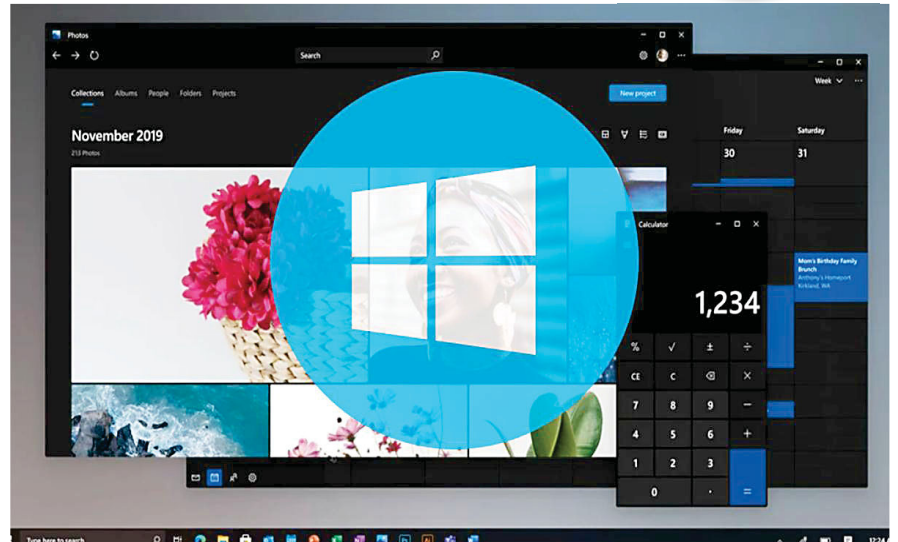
Photos

Search

Collections Albums People Folders Projects

New project

November 2019

213 Photos

Week

Friday

Saturday

30

31

Calculator

Mom's Birthday Family Brunch
Anthony's Homeport
Kirkland, WA

1,234

%

√

±

÷

CE

C

⌫

×

7

8

9

−

4

5

6

+

1

2

3

0

.

=

Type here to search

12:34